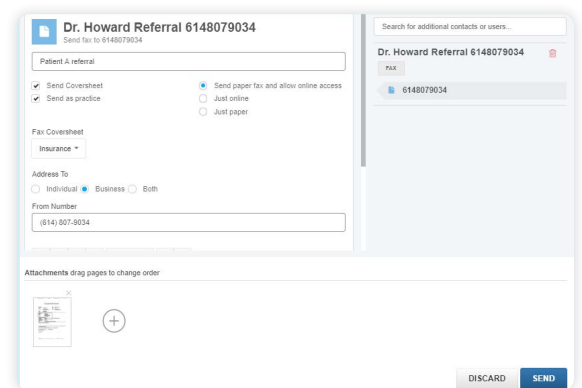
Dr. Howard Referral 6148079034
Send fax to 6148079034

Patient A referral

Send Coversheet
Send as practice

Send paper fax and allow online access
Just online
Just paper

Fax Coversheet
Insurance

Address To
Individual Business Both

From Number
(614) 807-9034

Search for additional contacts or users...

Dr. Howard Referral 6148079034
FAX
6148079034

Attachments drag pages to change order

DISCARD SEND